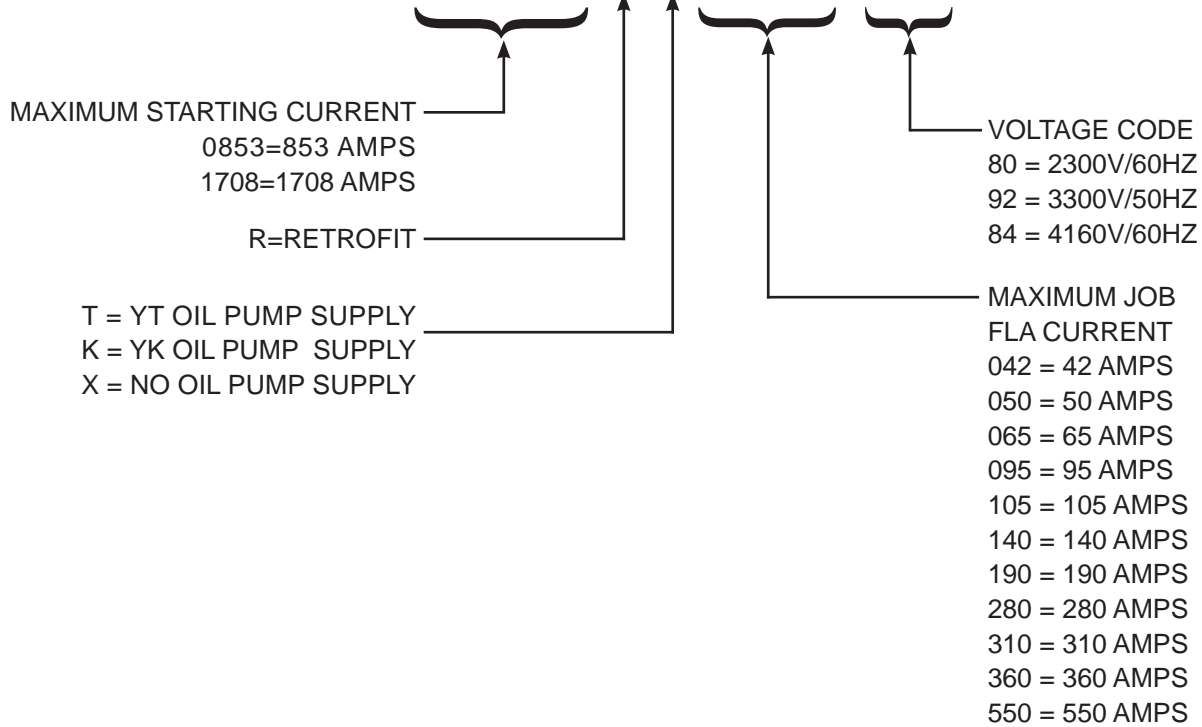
MAXIMUM STARTING CURRENT
0853=853 AMPS
1708=1708 AMPS

R=RETROFIT

T = YT OIL PUMP SUPPLY
K = YK OIL PUMP SUPPLY
X = NO OIL PUMP SUPPLY

VOLTAGE CODE
80 = 2300V/60HZ
92 = 3300V/50HZ
84 = 4160V/60HZ

MAXIMUM JOB
FLA CURRENT
042 = 42 AMPS
050 = 50 AMPS
065 = 65 AMPS
095 = 95 AMPS
105 = 105 AMPS
140 = 140 AMPS
190 = 190 AMPS
280 = 280 AMPS
310 = 310 AMPS
360 = 360 AMPS
550 = 550 AMPS